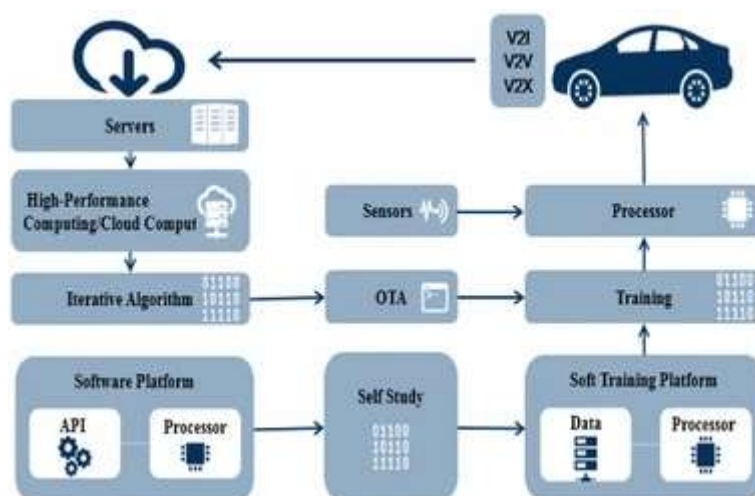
V2I
V2V
V2X

Servers

High-Performance Computing/Cloud Comput

Sensors

Processor

Iterative Algorithm

01100
10110
11110

OTA

Training

01100
10110
11110

Software Platform

API

Processor

Self Study

01100
10110
11110

Soft Training Platform

Data

Processor